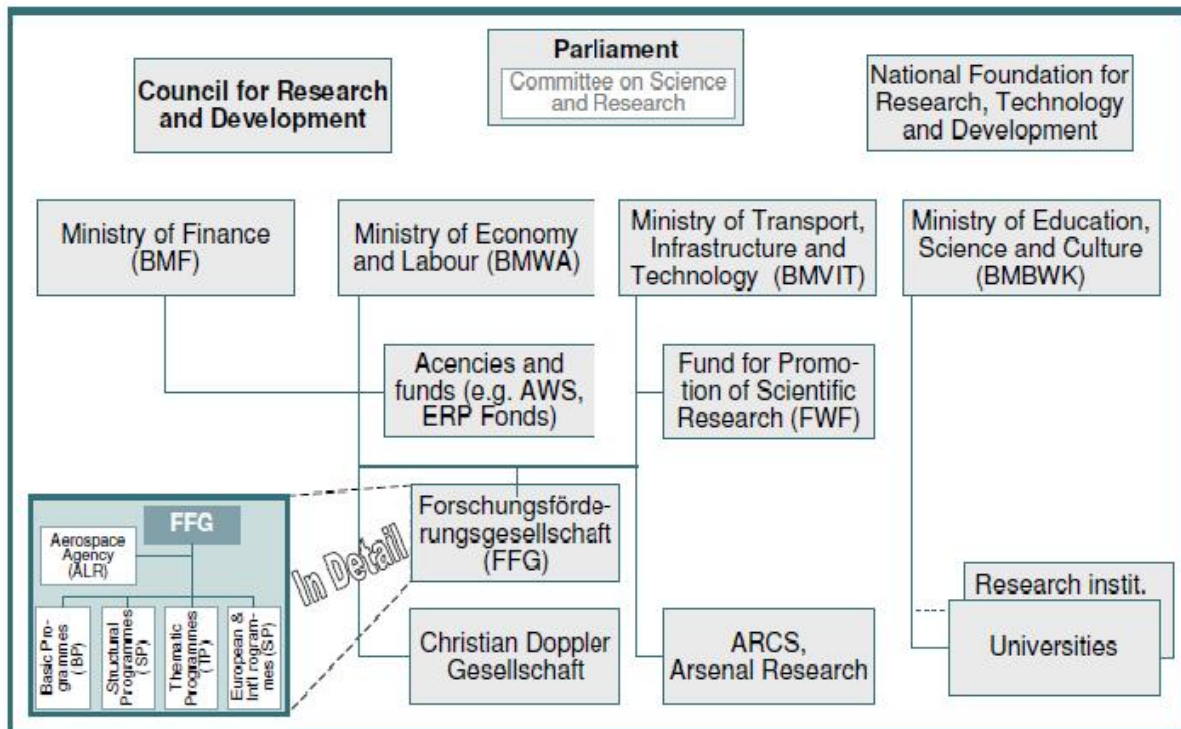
Parliament
Committee on Science and Research

Council for Research and Development

National Foundation for Research, Technology and Development

Ministry of Finance (BMF)

Ministry of Economy and Labour (BMWA)

Ministry of Transport, Infrastructure and Technology (BMVIT)

Ministry of Education, Science and Culture (BMBWK)

Acencies and funds (e.g. AWS, ERP Fonds)

Fund for Promotion of Scientific Research (FWF)

FFG

Aerospace Agency (ALR)

Basic Programmes (BP)

Structural Programmes (SP)

Thematic Programmes (TP)

European & Intl programmes (SP)

In Detail

Forschungsförderungsgesellschaft (FFG)

Christian Doppler Gesellschaft

ARCS, Arsenal Research

Research instit.

Universities